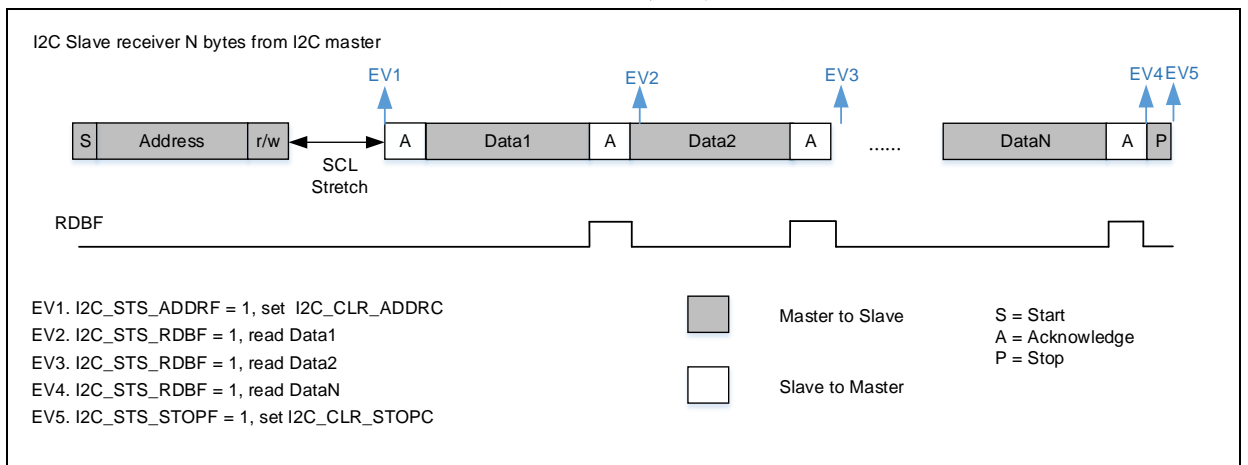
I2C Slave receiver N bytes from I2C master

EV1 EV2 EV3 EV4 EV5

| S | Address | r/w |
|---|---|---|

SCL Stretch

| A | Data1 | A | Data2 | A | ...... | DataN | A | P |
|---|---|---|---|---|---|---|---|---|

RDBF

EV1. I2C_STS_ADDRF = 1, set I2C_CLR_ADDRC
EV2. I2C_STS_RDBF = 1, read Data1
EV3. I2C_STS_RDBF = 1, read Data2
EV4. I2C_STS_RDBF = 1, read DataN
EV5. I2C_STS_STOPF = 1, set I2C_CLR_STOPC

Master to Slave

Slave to Master

S = Start
A = Acknowledge
P = Stop